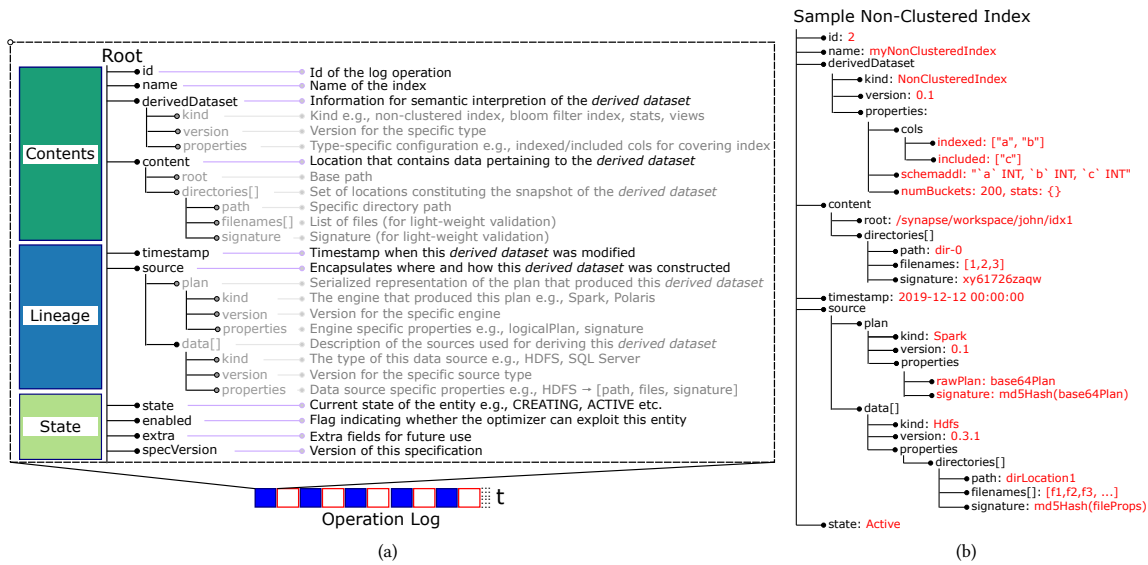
Root

Contents

Lineage

State

id — Id of the log operation
name — Name of the index
derivedDataset — Information for semantic interpretion of the *derived dataset*
kind — Kind e.g., non-clustered index, bloom filter index, stats, views
version — Version for the specific type
properties — Type-specific configuration e.g., indexed/included cols for covering index
content — Location that contains data pertaining to the *derived dataset*
root — Base path
directories[] — Set of locations constituting the snapshot of the *derived dataset*
path — Specific directory path
filenames[] — List of files (for light-weight validation)
signature — Signature (for light-weight validation)
timestamp — Timestamp when this *derived dataset* was modified
source — Encapsulates where and how this *derived dataset* was constructed
plan — Serialized representation of the plan that produced this *derived dataset*
kind — The engine that produced this plan e.g., Spark, Polaris
version — Version for the specific engine
properties — Engine specific properties e.g., logicalPlan, signature
data[] — Description of the sources used for deriving this *derived dataset*
kind — The type of this data source e.g., HDFS, SQL Server
version — Version for the specific source type
properties — Data source specific properties e.g., HDFS → [path, files, signature]
state — Current state of the entity e.g., CREATING, ACTIVE etc.
enabled — Flag indicating whether the optimizer can exploit this entity
extra — Extra fields for future use
specVersion — Version of this specification

t
Operation Log

(a)

Sample Non-Clustered Index
id: 2
name: myNonClusteredIndex
derivedDataset
kind: NonClusteredIndex
version: 0.1
properties:
cols
indexed: ["a", "b"]
included: ["c"]
schemaddl: "`a` INT, `b` INT, `c` INT"
numBuckets: 200, stats: {}
content
root: /synapse/workspace/john/idx1
directories[]
path: dir-0
filenames: [1,2,3]
signature: xy61726zaqw
timestamp: 2019-12-12 00:00:00
source
plan
kind: Spark
version: 0.1
properties
rawPlan: base64Plan
signature: md5Hash(base64Plan)
data[]
kind: Hdfs
version: 0.3.1
properties
directories[]
path: dirLocation1
filenames[]: [f1,f2,f3, ...]
signature: md5Hash(fileProps)
state: Active

(b)